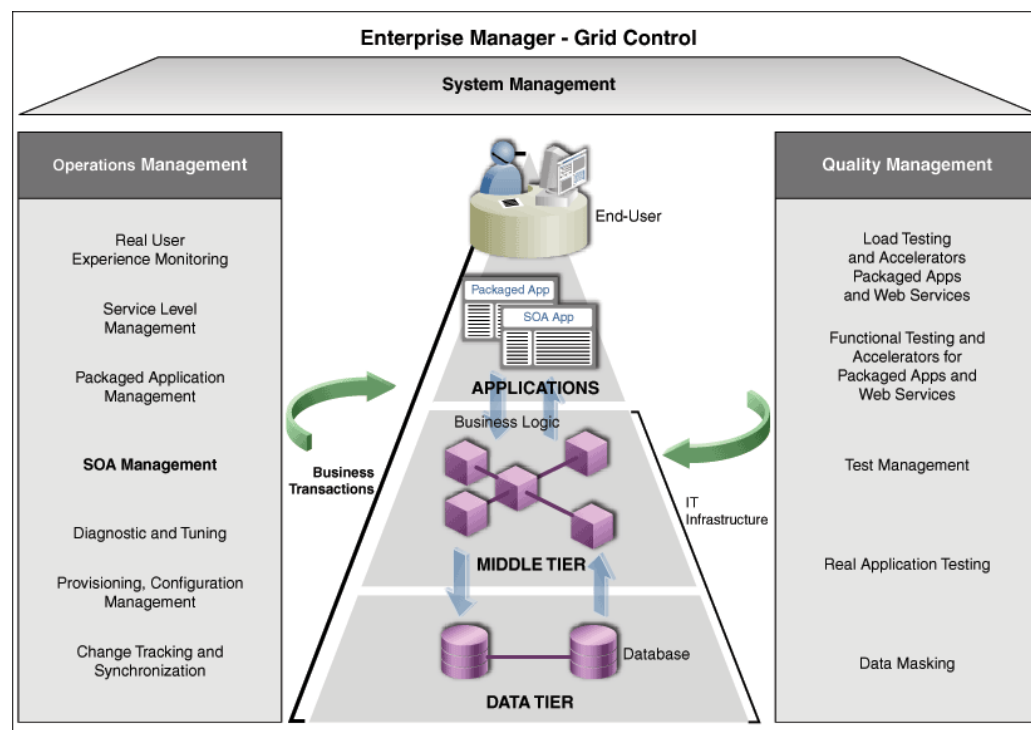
Enterprise Manager - Grid Control

System Management

Operations Management

Real User Experience Monitoring

Service Level Management

Packaged Application Management

SOA Management

Diagnostic and Tuning

Provisioning, Configuration Management

Change Tracking and Synchronization

End-User

Packaged App

SOA App

APPLICATIONS

Business Logic

Business Transactions

IT Infrastructure

MIDDLE TIER

Database

DATA TIER

Quality Management

Load Testing and Accelerators Packaged Apps and Web Services

Functional Testing and Accelerators for Packaged Apps and Web Services

Test Management

Real Application Testing

Data Masking